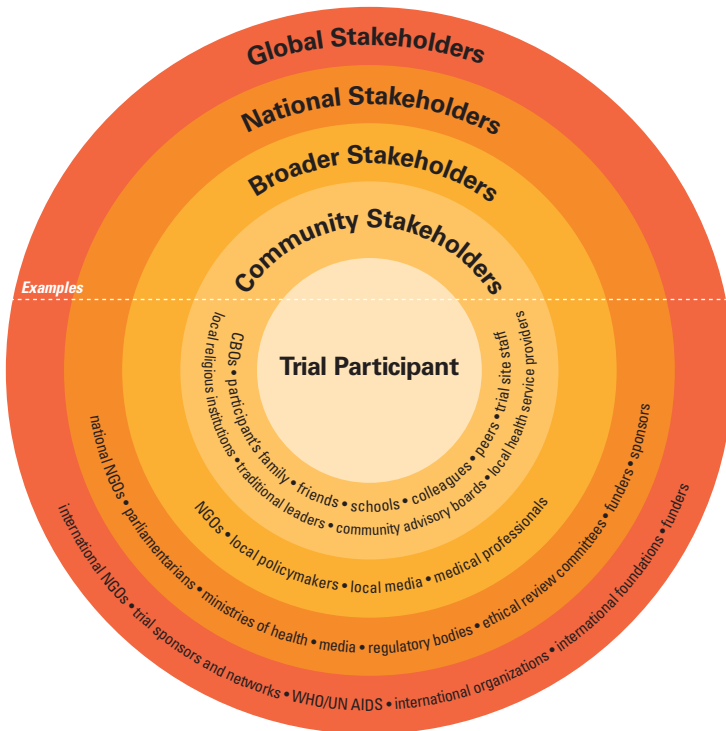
Global Stakeholders

National Stakeholders

Broader Stakeholders

Community Stakeholders

Examples

Trial Participant

CBOs • participant's family • friends • schools • colleagues • peers • trial site staff

local religious institutions • traditional leaders • community advisory boards • local health service providers

NGOs • local policymakers • local media • medical professionals

national NGOs • parliamentarians • ministries of health • media • regulatory bodies • ethical review committees • funders • sponsors

international NGOs • trial sponsors and networks • WHO/UN AIDS • international organizations • international foundations • funders